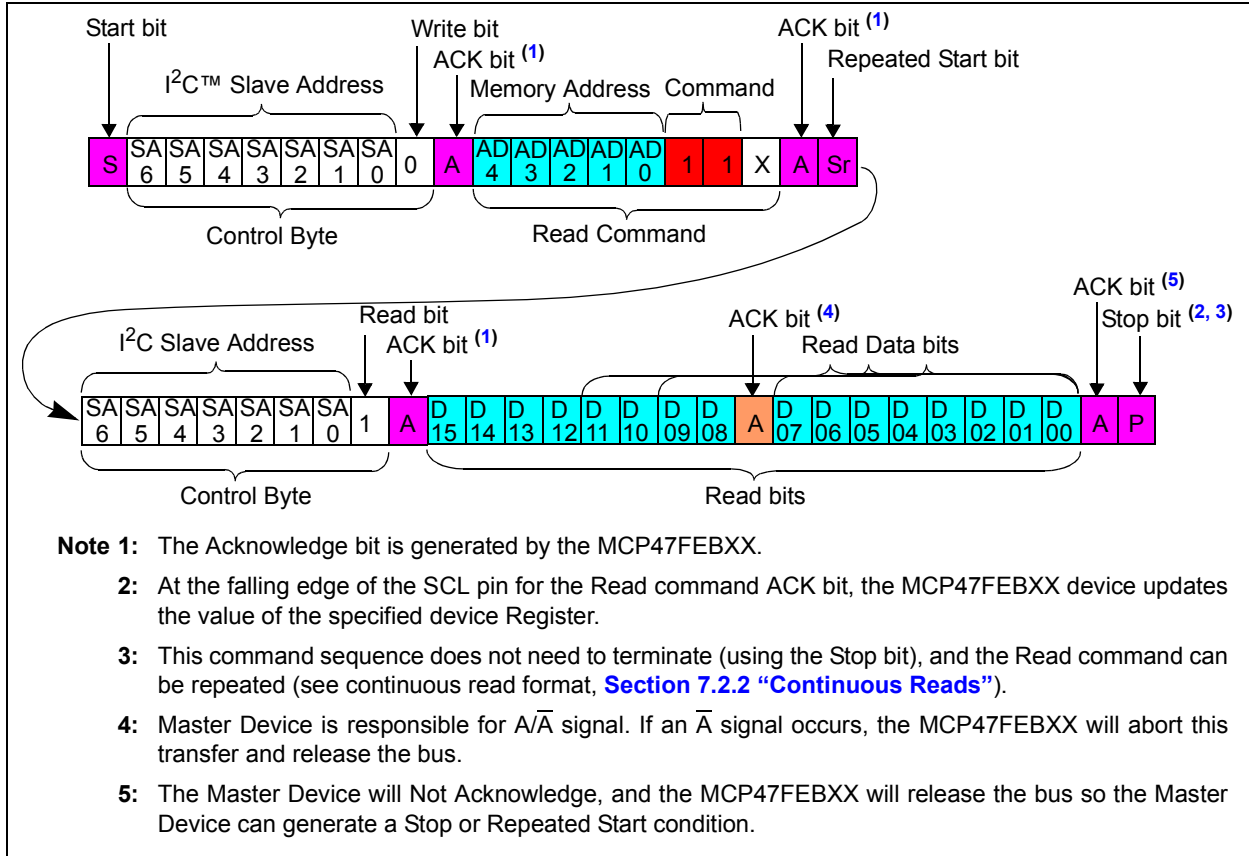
Start bit

Write bit

ACK bit (1)

ACK bit (1)

Repeated Start bit

I$^2$C™ Slave Address

Memory Address

Command

| S | SA 6 | SA 5 | SA 4 | SA 3 | SA 2 | SA 1 | SA 0 | 0 | A | AD 4 | AD 3 | AD 2 | AD 1 | AD 0 | 1 | 1 | X | A | Sr |
|---|---|---|---|---|---|---|---|---|---|---|---|---|---|---|---|---|---|---|---|

Control Byte

Read Command

ACK bit (5)

Read bit

ACK bit (4)

Stop bit (2, 3)

I$^2$C Slave Address

ACK bit (1)

Read Data bits

| SA 6 | SA 5 | SA 4 | SA 3 | SA 2 | SA 1 | SA 0 | 1 | A | D 15 | D 14 | D 13 | D 12 | D 11 | D 10 | D 09 | D 08 | A | D 07 | D 06 | D 05 | D 04 | D 03 | D 02 | D 01 | D 00 | A | P |
|---|---|---|---|---|---|---|---|---|---|---|---|---|---|---|---|---|---|---|---|---|---|---|---|---|---|---|---|

Control Byte

Read bits

Note 1: The Acknowledge bit is generated by the MCP47FEBXX.

2: At the falling edge of the SCL pin for the Read command ACK bit, the MCP47FEBXX device updates the value of the specified device Register.

3: This command sequence does not need to terminate (using the Stop bit), and the Read command can be repeated (see continuous read format, Section 7.2.2 “Continuous Reads”).

4: Master Device is responsible for A/$\overline{A}$ signal. If an $\overline{A}$ signal occurs, the MCP47FEBXX will abort this transfer and release the bus.

5: The Master Device will Not Acknowledge, and the MCP47FEBXX will release the bus so the Master Device can generate a Stop or Repeated Start condition.